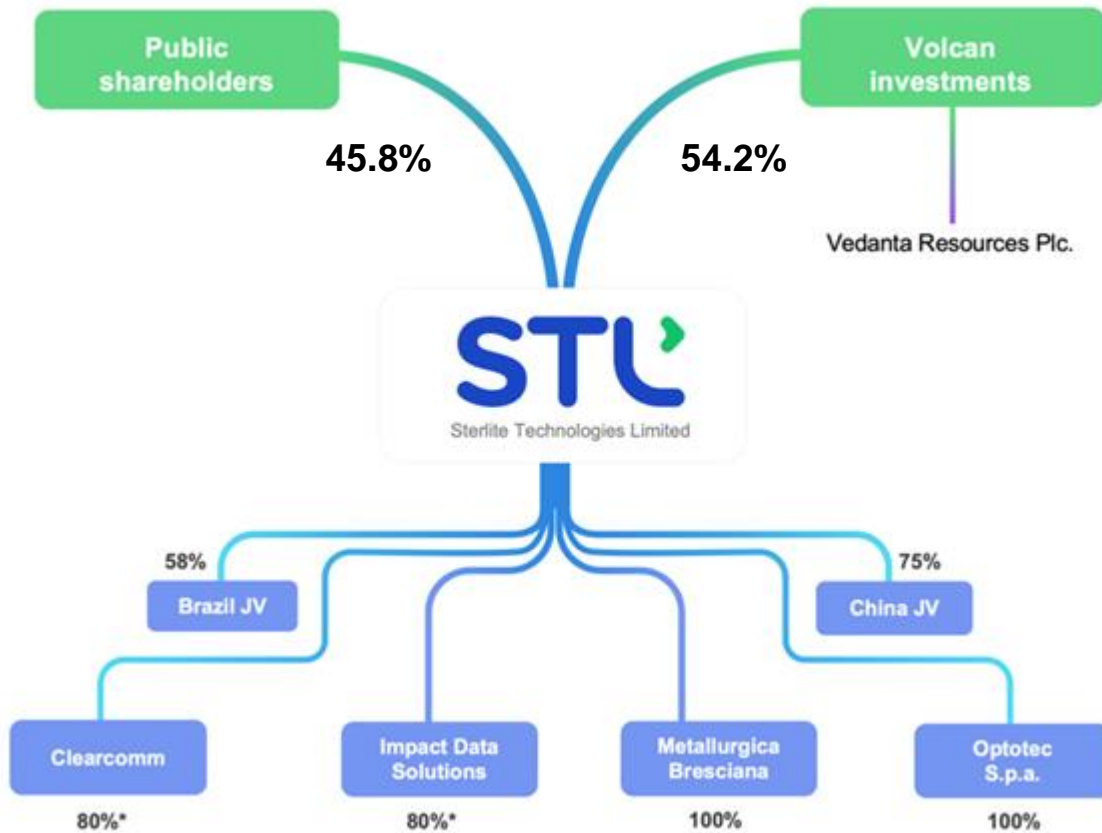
Public shareholders

Volcan investments

45.8%

54.2%

Vedanta Resources Plc.

STL

Sterlite Technologies Limited

58%

Brazil JV

75%

China JV

Clearcomm

80%*

Impact Data Solutions

80%*

Metallurgica Bresciana

100%

Optotec S.p.a.

100%